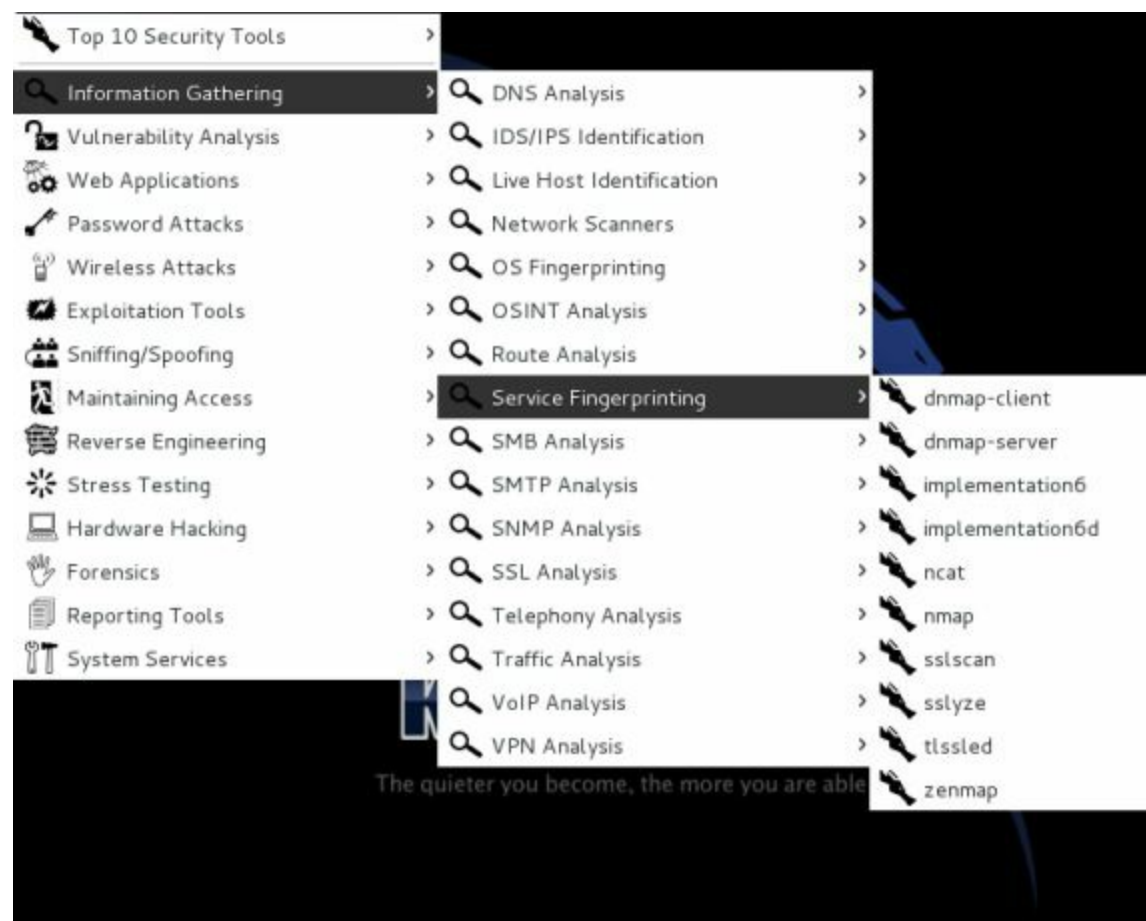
Top 10 Security Tools
Information Gathering
Vulnerability Analysis
Web Applications
Password Attacks
Wireless Attacks
Exploitation Tools
Sniffing/Spoofing
Maintaining Access
Reverse Engineering
Stress Testing
Hardware Hacking
Forensics
Reporting Tools
System Services

DNS Analysis
IDS/IPS Identification
Live Host Identification
Network Scanners
OS Fingerprinting
OSINT Analysis
Route Analysis
Service Fingerprinting
SMB Analysis
SMTP Analysis
SNMP Analysis
SSL Analysis
Telephony Analysis
Traffic Analysis
VoIP Analysis
VPN Analysis

dnmap-client
dnmap-server
implementation6
implementation6d
ncat
nmap
sslscan
sslyze
tlssled
zenmap

The quieter you become, the more you are able